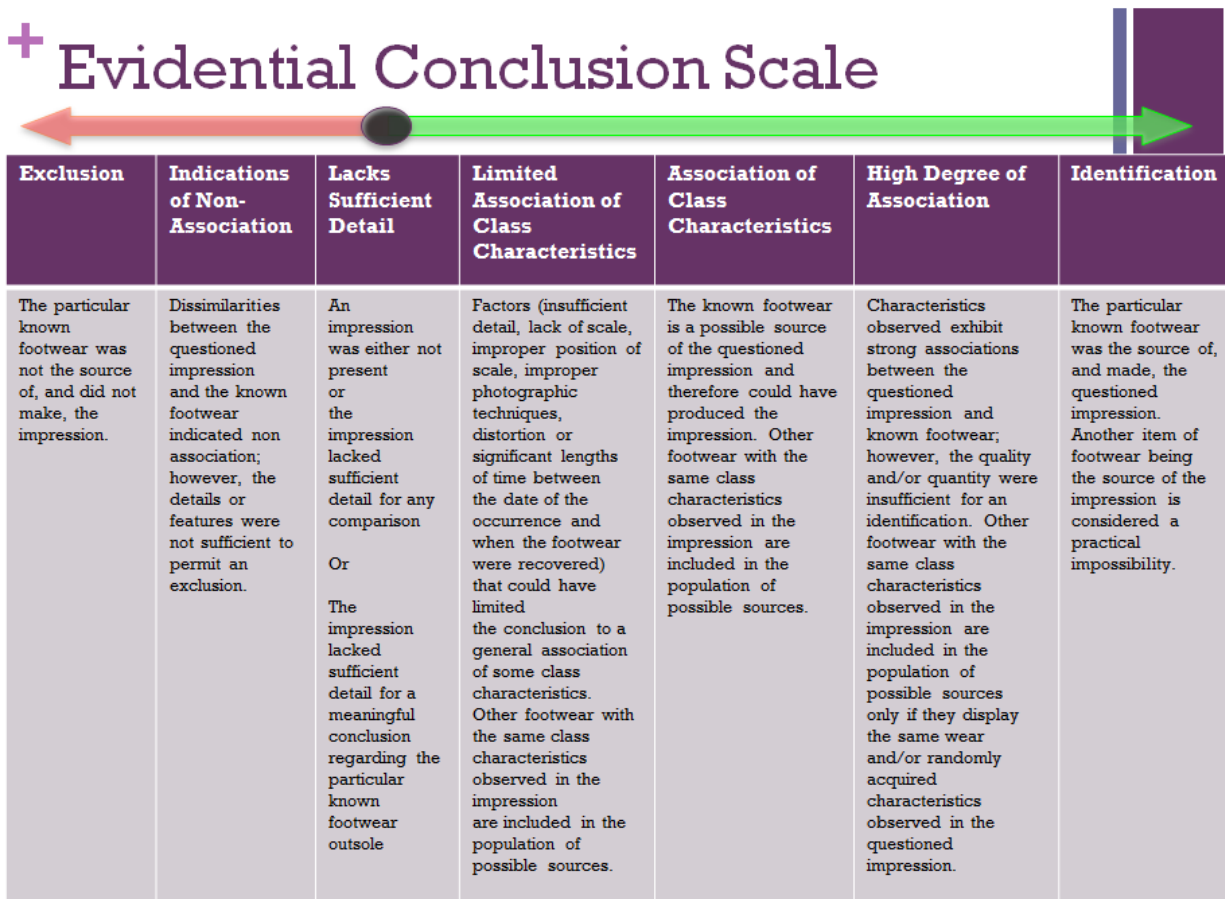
+ Evidential Conclusion Scale

| Exclusion | Indications of Non-Association | Lacks Sufficient Detail | Limited Association of Class Characteristics | Association of Class Characteristics | High Degree of Association | Identification |
|---|---|---|---|---|---|---|
| The particular known footwear was not the source of, and did not make, the impression. | Dissimilarities between the questioned impression and the known footwear indicated non association; however, the details or features were not sufficient to permit an exclusion. | An impression was either not present or the impression lacked sufficient detail for any comparison Or The impression lacked sufficient detail for a meaningful conclusion regarding the particular known footwear outsole | Factors (insufficient detail, lack of scale, improper position of scale, improper photographic techniques, distortion or significant lengths of time between the date of the occurrence and when the footwear were recovered) that could have limited the conclusion to a general association of some class characteristics. Other footwear with the same class characteristics observed in the impression are included in the population of possible sources. | The known footwear is a possible source of the questioned impression and therefore could have produced the impression. Other footwear with the same class characteristics observed in the impression are included in the population of possible sources. | Characteristics observed exhibit strong associations between the questioned impression and known footwear; however, the quality and/or quantity were insufficient for an identification. Other footwear with the same class characteristics observed in the impression are included in the population of possible sources only if they display the same wear and/or randomly acquired characteristics observed in the questioned impression. | The particular known footwear was the source of, and made, the questioned impression. Another item of footwear being the source of the impression is considered a practical impossibility. |